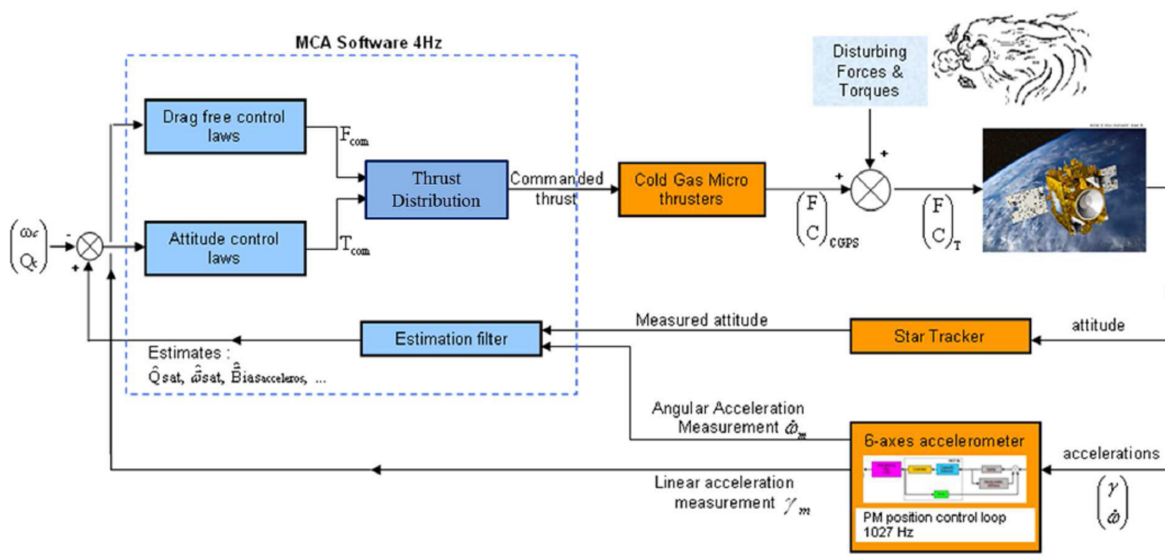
MCA Software 4Hz

Disturbing Forces & Torques

Drag free control laws

$F_{com}$

Thrust Distribution

Commanded thrust

Cold Gas Micro thrusters

$\begin{pmatrix} F \\ C \end{pmatrix}_{CGPS}$

+

+

$\begin{pmatrix} F \\ C \end{pmatrix}_{T}$

$\begin{pmatrix} \omega_c \\ Q_c \end{pmatrix}$

-

+

Attitude control laws

$T_{com}$

Estimation filter

Measured attitude

Star Tracker

attitude

Estimates :

$\hat{Q}sat$, $\hat{\omega}sat$, $\hat{B}ias_{acceleros}$, ...

Angular Acceleration Measurement $\dot{\omega}_m$

6-axes accelerometer

accelerations

Linear acceleration measurement $\gamma_m$

PM position control loop 1027 Hz

$\begin{pmatrix} \gamma \\ \dot{\omega} \end{pmatrix}$